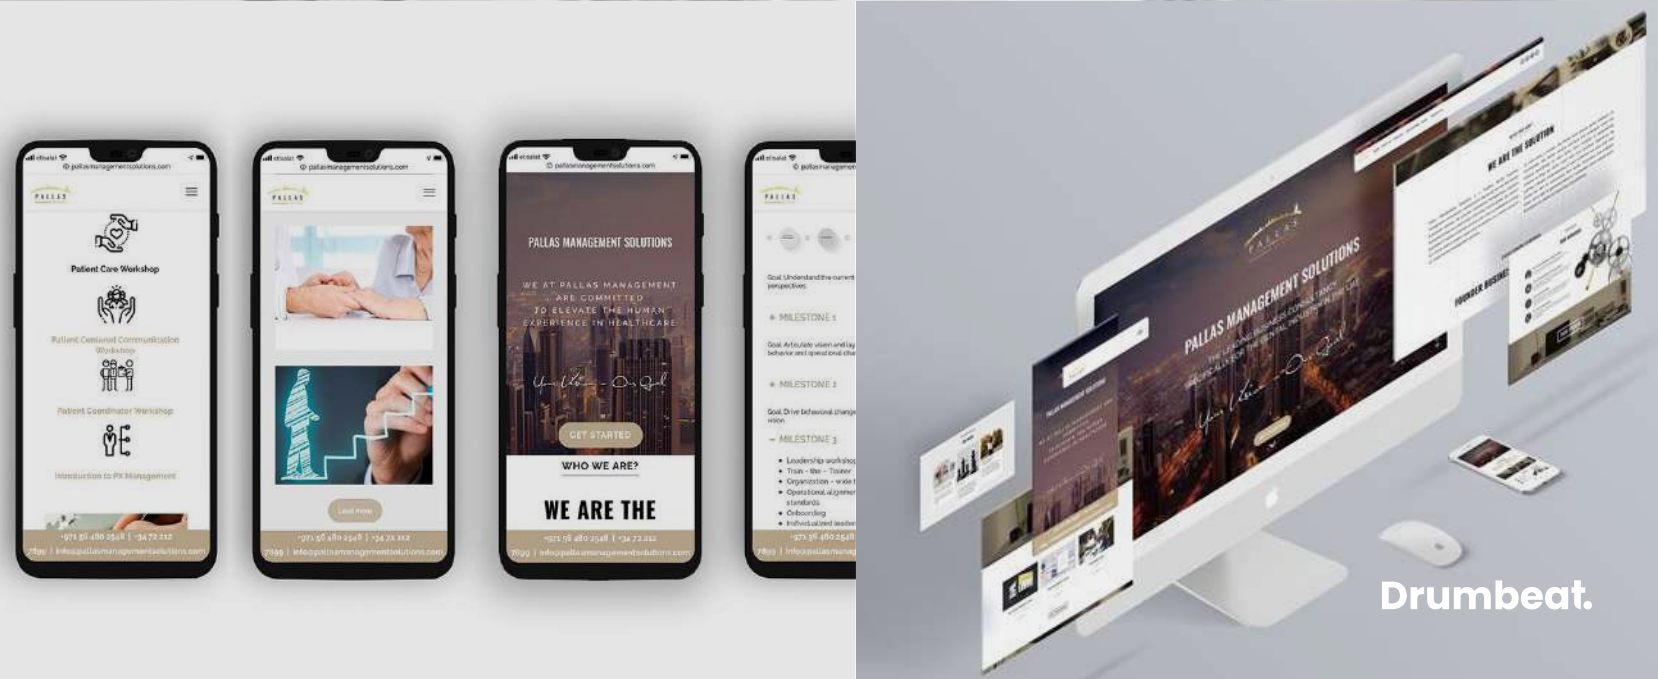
pallasmanagementsolutions.com

PALLAS

Patient Care Workshop

Patient Centered Communication Workshop

Patient Coordinator Workshop

Introduction to PX Management

+971 56 480 2548 | +34 72 212 7899 | info@pallasmanagementsolutions.com

pallasmanagementsolutions.com

PALLAS

Learn more

+971 56 480 2548 | +34 72 212 7899 | info@pallasmanagementsolutions.com

pallasmanagementsolutions.com

PALLAS MANAGEMENT SOLUTIONS

WE AT PALLAS MANAGEMENT ARE COMMITTED TO ELEVATE THE HUMAN EXPERIENCE IN HEALTHCARE

Your Vision - Our Goal

GET STARTED

WHO WE ARE?

WE ARE THE

+971 56 480 2548 | +34 72 212 7899 | info@pallasmanagementsolutions.com

pallasmanagem

PALLAS

Goal: Understand the current perspectives

+ MILESTONE 1

Goal: Articulate vision and lay behavior and operational cha

+ MILESTONE 2

Goal: Drive behavioral change vision

− MILESTONE 3

• Leadership worksho
• Train - the - Trainer
• Organization - wide t
• Operational alignmen standards
• Onboarding
• Individualized leader

+971 56 480 2548 | 7899 | info@pallasmanag

PALLAS MANAGEMENT SOLUTIONS

THE LEADING BUSINESS CONSULTANCY SPECIFICALLY FOR THE DENTAL INDUSTRY IN THE UAE

Your Vision - Our Goal

WE ARE THE SOLUTION

FOUNDER BUSINESS

PALLAS MANAGEMENT SOLUTIONS

Drumbeat.